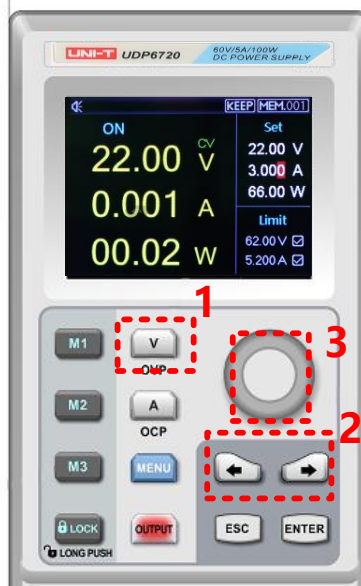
UNI-T UDP6720 60V/5A/100W DC POWER SUPPLY

KEEP MEM.001

ON

CV

22.00 V

0.001 A

00.02 W

Set

22.00 V

3.000 A

66.00 W

Limit

62.00 V ☑

5.200 A ☑

1

3

2

M1

V

OVP

M2

A

OCP

M3

MENU

LOCK

LONG PUSH

OUTPUT

ESC

ENTER